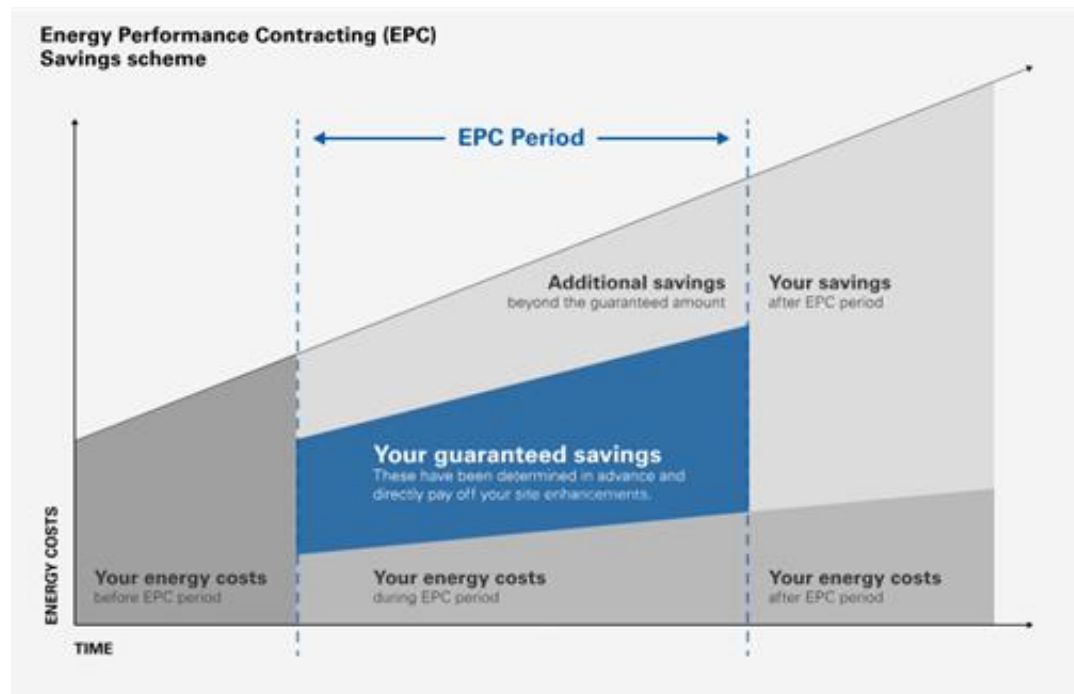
Energy Performance Contracting (EPC)
Savings scheme

EPC Period

Additional savings
beyond the guaranteed amount

Your savings
after EPC period

Your guaranteed savings
These have been determined in advance and directly pay off your site enhancements.

ENERGY COSTS

Your energy costs
before EPC period

Your energy costs
during EPC period

Your energy costs
after EPC period

TIME